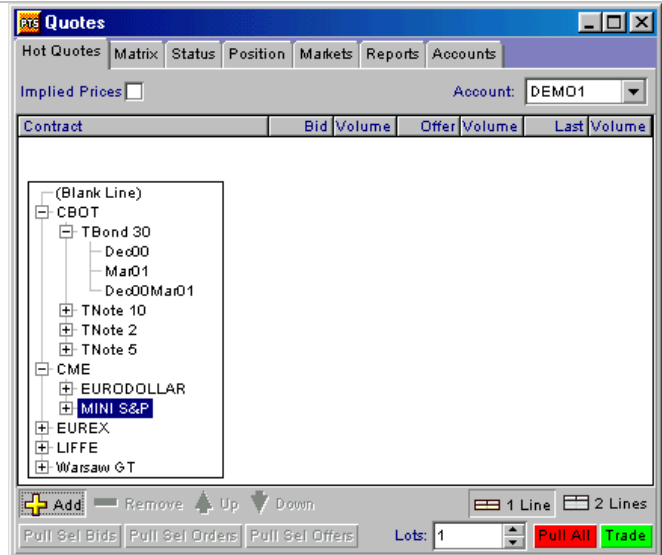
PTS Quotes

Hot Quotes | Matrix | Status | Position | Markets | Reports | Accounts

Implied Prices

Account: DEMO1

| Contract | Bid | Volume | Offer | Volume | Last | Volume |
|---|---|---|---|---|---|---|

(Blank Line)
CBOT
TBond 30
Dec00
Mar01
Dec00Mar01
TNote 10
TNote 2
TNote 5
CME
EURODOLLAR
MINI S&P
EUREX
LIFFE
Warsaw GT

Add
Remove
Up
Down
1 Line
2 Lines

Pull Sel Bids
Pull Sel Orders
Pull Sel Offers
Lots: 1
Pull All
Trade